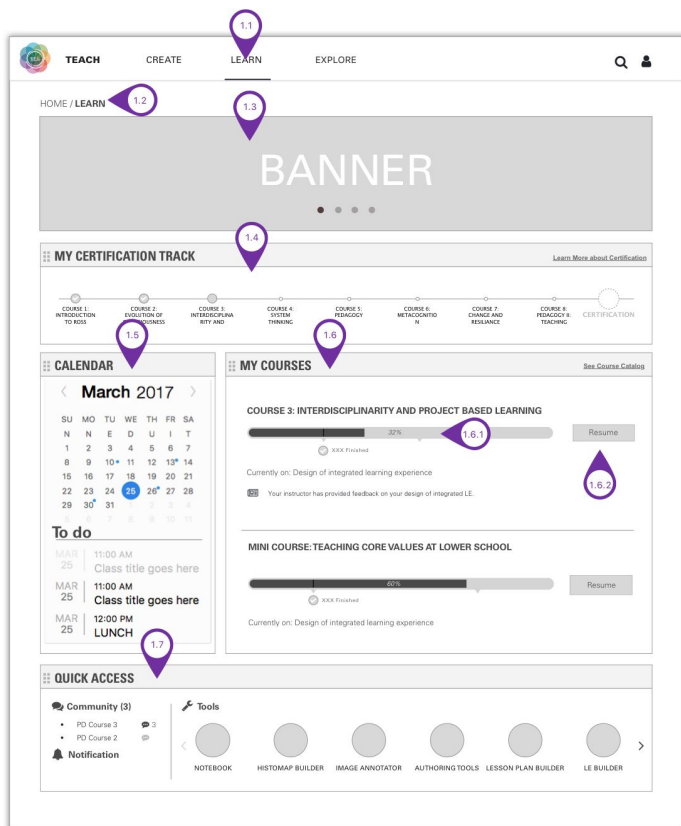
1.1

TEACH CREATE LEARN EXPLORE

HOME / LEARN 1.2

1.3

BANNER

1.4

MY CERTIFICATION TRACK

Learn More about Certification

COURSE 1: INTRODUCTION TO ROSS
COURSE 2: EVOLUTION OF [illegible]OUSNESS
COURSE 3: INTERDISCIPLINARITY AND
COURSE 4: SYSTEM THINKING
COURSE 5: PEDAGOGY
COURSE 6: METACOGNITION
COURSE 7: CHANGE AND RESILIANCE
COURSE 8: PEDAGOGY II: TEACHING
CERTIFICATION

1.5

CALENDAR

March 2017

| SU | MO | TU | WE | TH | FR | SA |
|---|---|---|---|---|---|---|
| N | N | E | D | U | I | T |
| 1 | 2 | 3 | 4 | 5 | 6 | 7 |
| 8 | 9 | 10 | 11 | 12 | 13 | 14 |
| 15 | 16 | 17 | 18 | 19 | 20 | 21 |
| 22 | 23 | 24 | 25 | 26 | 27 | 28 |
| 29 | 30 | 31 | 1 | 2 | 3 | 4 |
| 5 | 6 | 7 | 8 | 9 | 10 | 11 |

To do

MAR 25 11:00 AM Class title goes here

MAR 25 11:00 AM Class title goes here

MAR 25 12:00 PM LUNCH

1.6

MY COURSES

See Course Catalog

COURSE 3: INTERDISCIPLINARITY AND PROJECT BASED LEARNING

32%

1.6.1

XXX Finished

Resume

1.6.2

Currently on: Design of integrated learning experience

Your instructor has provided feedback on your design of integrated LE.

MINI COURSE: TEACHING CORE VALUES AT LOWER SCHOOL

60%

XXX Finished

Resume

Currently on: Design of integrated learning experience

1.7

QUICK ACCESS

Community (3)
PD Course 3 3
PD Course 2

Notification

Tools

NOTEBOOK HISTOMAP BUILDER IMAGE ANNOTATOR AUTHORING TOOLS LESSON PLAN BUILDER LE BUILDER